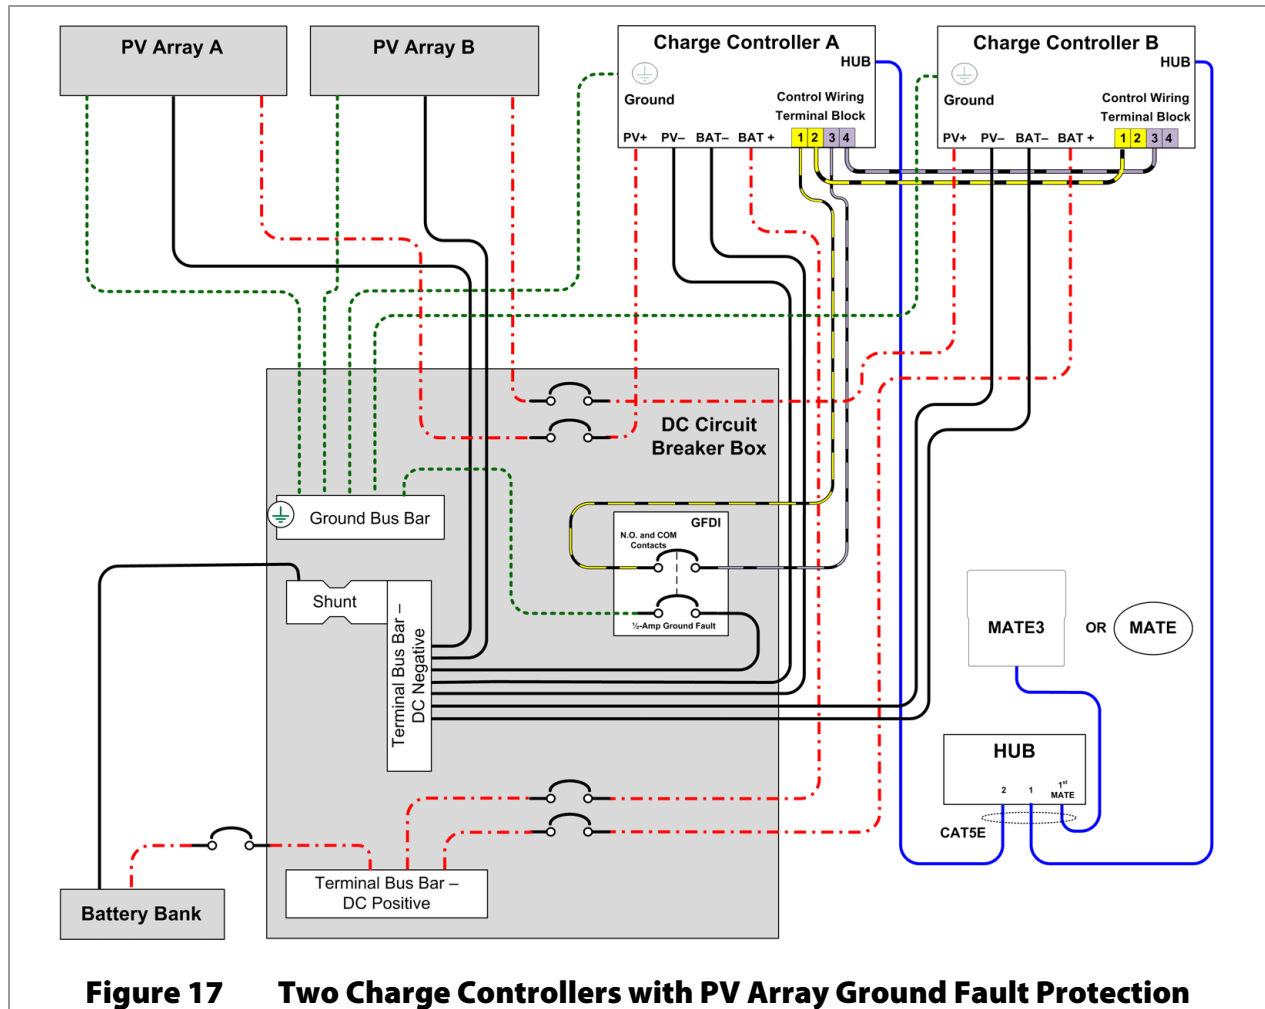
PV Array A

PV Array B

Charge Controller A
HUB
Ground
Control Wiring
Terminal Block
PV+ PV– BAT– BAT +
1 2 3 4

Charge Controller B
HUB
Ground
Control Wiring
Terminal Block
PV+ PV– BAT– BAT +
1 2 3 4

DC Circuit
Breaker Box

Ground Bus Bar

GFDI
N.O. and COM Contacts
½-Amp Ground Fault

Shunt

Terminal Bus Bar – DC Negative

MATE3

OR

MATE

HUB
2 1 1st MATE

CAT5E

Battery Bank

Terminal Bus Bar – DC Positive

Figure 17 Two Charge Controllers with PV Array Ground Fault Protection